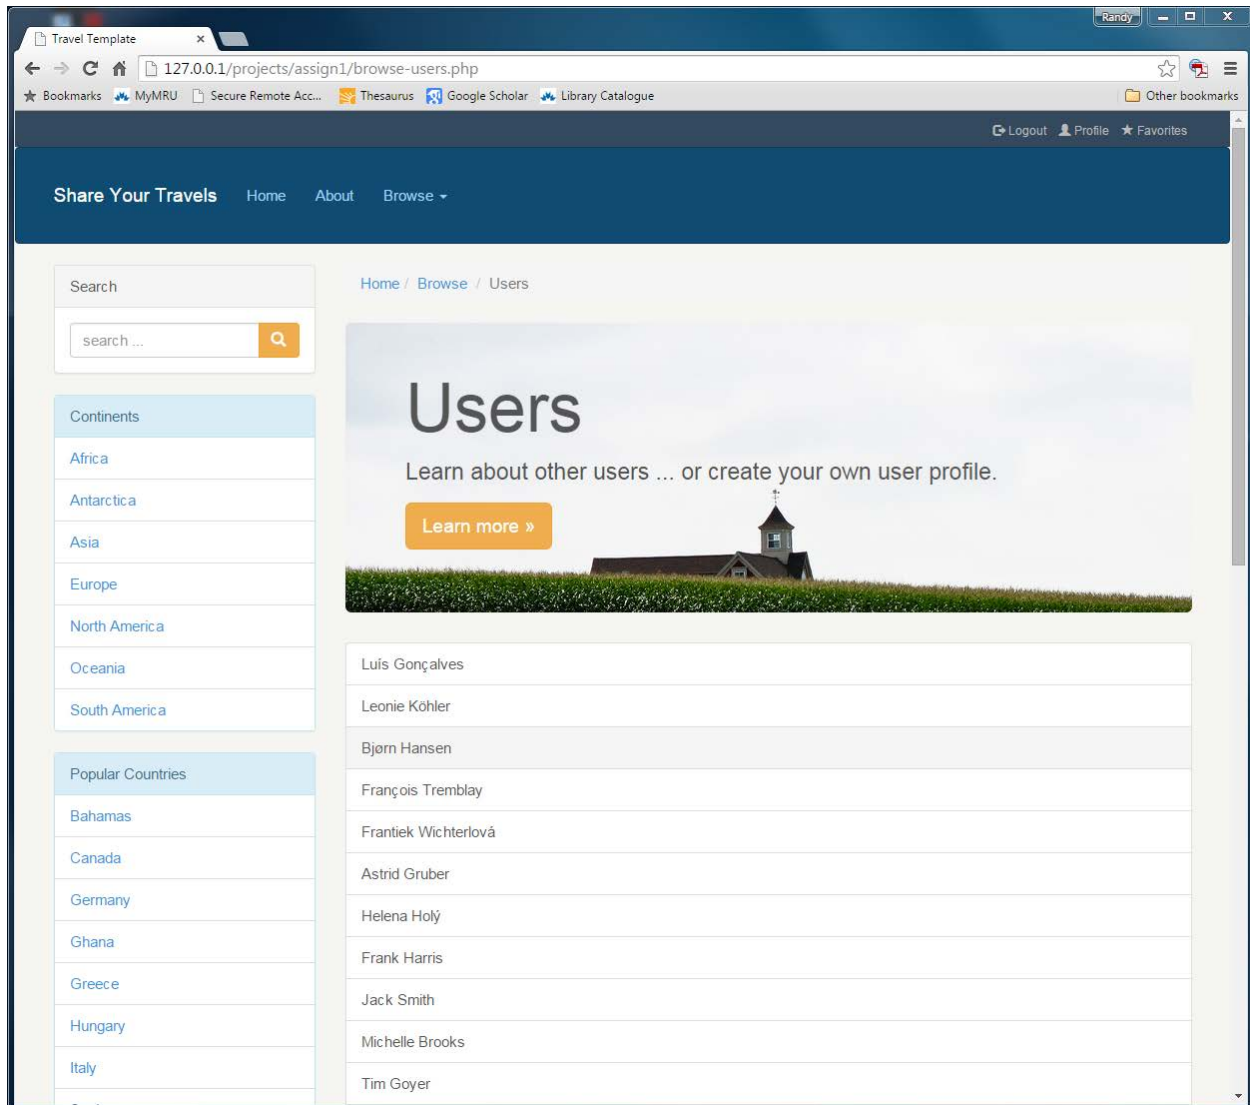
Randy

Travel Template ×

127.0.0.1/projects/assign1/browse-users.php

Bookmarks MyMRU Secure Remote Acc... Thesaurus Google Scholar Library Catalogue Other bookmarks

Logout Profile Favorites

Share Your Travels Home About Browse

Search

search ...

Continents

Africa

Antarctica

Asia

Europe

North America

Oceania

South America

Popular Countries

Bahamas

Canada

Germany

Ghana

Greece

Hungary

Italy

Home / Browse / Users

Users

Learn about other users ... or create your own user profile.

Learn more »

Luís Gonçalves

Leonie Köhler

Bjørn Hansen

François Tremblay

Frantiek Wichterlová

Astrid Gruber

Helena Holý

Frank Harris

Jack Smith

Michelle Brooks

Tim Goyer